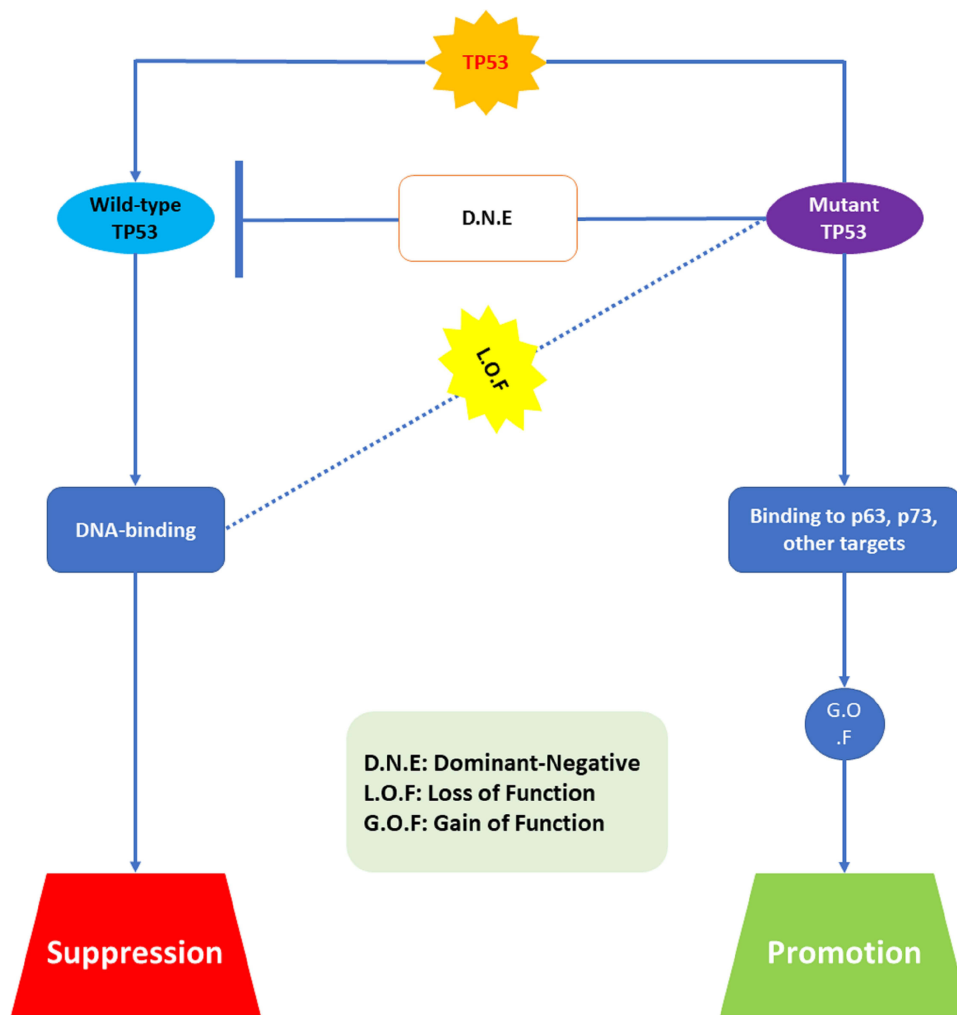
TP53

Wild-type TP53

D.N.E

Mutant TP53

L.O.F

DNA-binding

Binding to p63, p73, other targets

G.O .F

D.N.E: Dominant-Negative
L.O.F: Loss of Function
G.O.F: Gain of Function

Suppression

Promotion